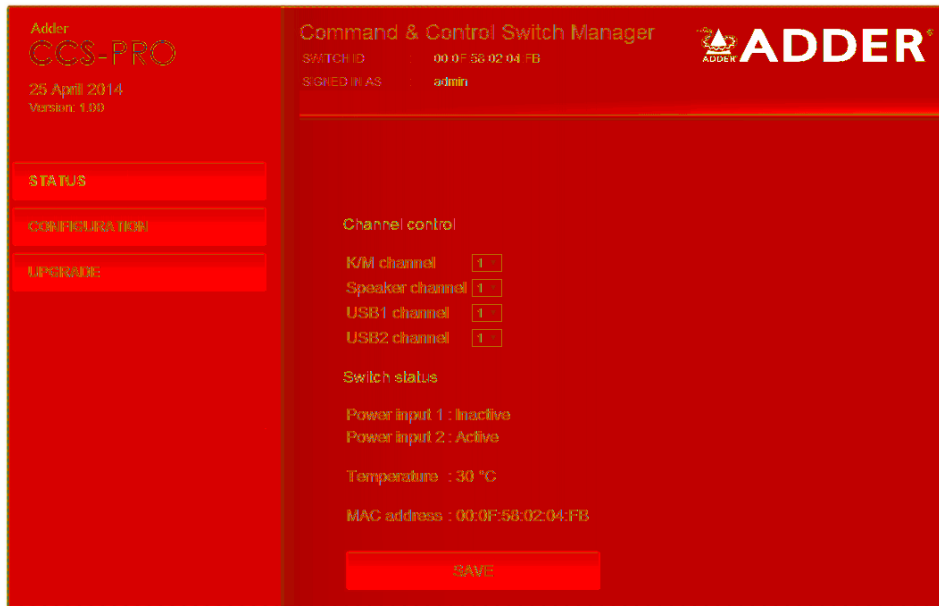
Adder
CCS-PRO
25 April 2014
Version: 1.00

STATUS

CONFIGURATION

UPGRADE

Command & Control Switch Manager
SWITCH ID : 00 0F 58 02 04 FB
SIGNED IN AS : admin

ADDER®
ADDER

Channel control

K/M channel 1
Speaker channel 1
USB1 channel 1
USB2 channel 1

Switch status

Power input 1 : Inactive
Power input 2 : Active

Temperature : 30 °C

MAC address : 00:0F:58:02:04:FB

SAVE